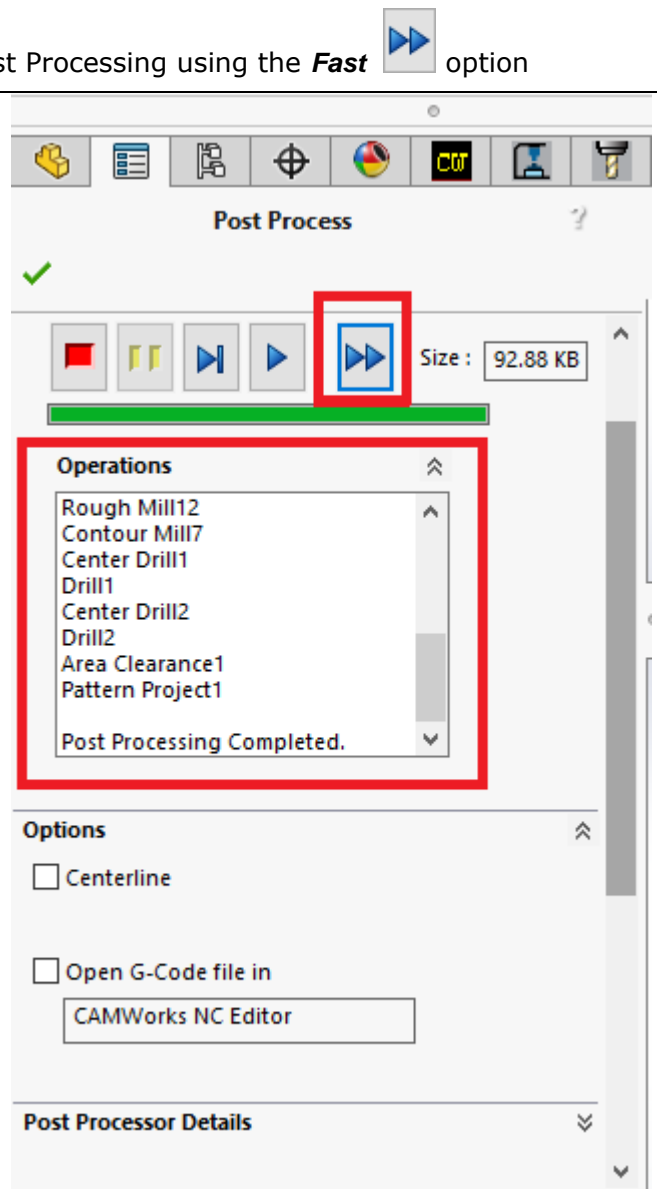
st Processing using the ***Fast*** option

CW

Post Process

Size : 92.88 KB

Operations

Rough Mill12
Contour Mill7
Center Drill1
Drill1
Center Drill2
Drill2
Area Clearance1
Pattern Project1

Post Processing Completed.

Options

Centerline

Open G-Code file in

CAMWorks NC Editor

Post Processor Details